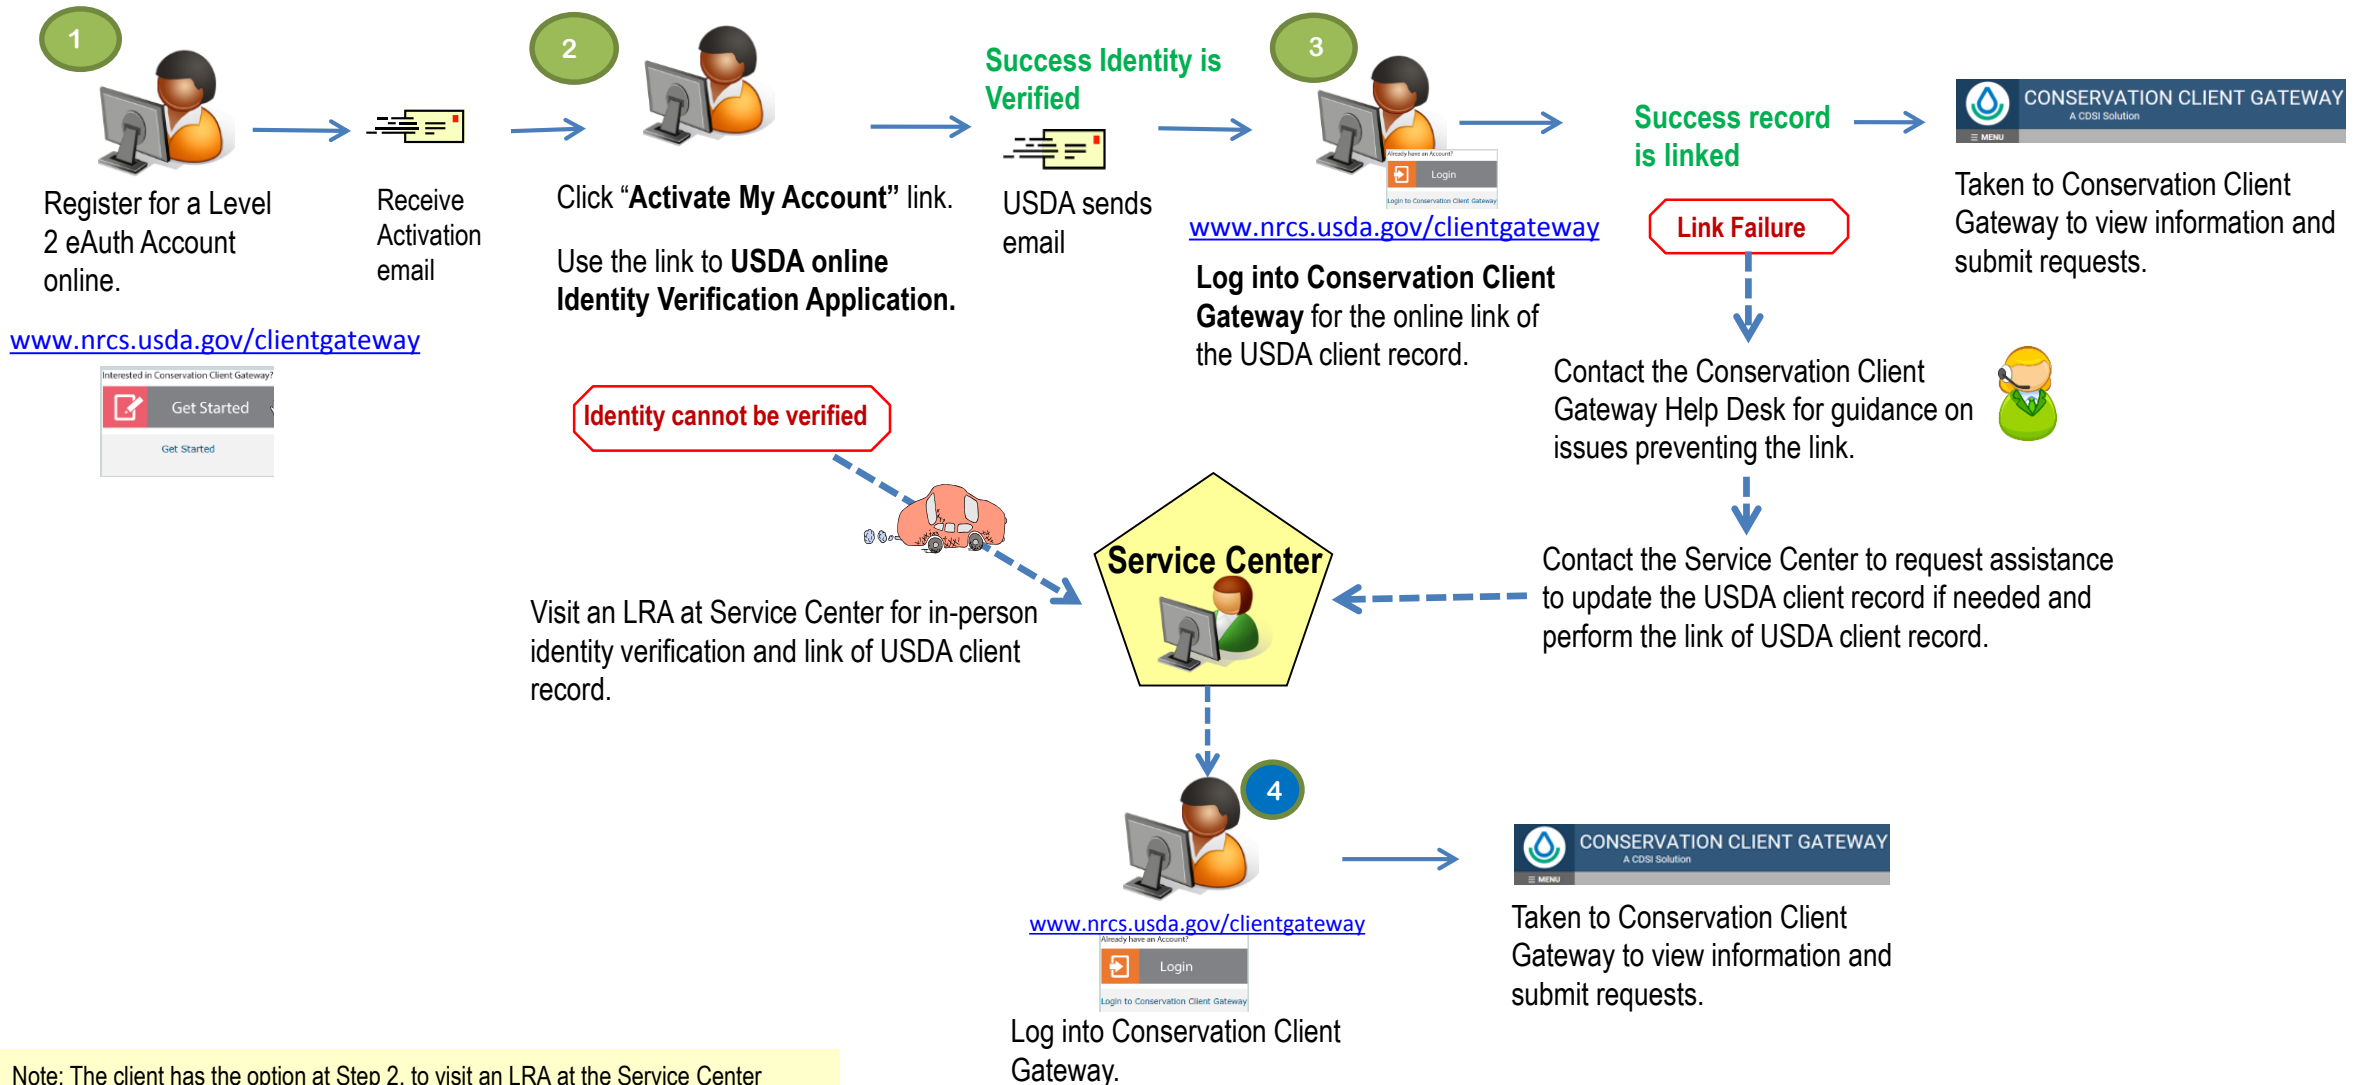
1

Register for a Level 2 eAuth Account online.

www.nrcs.usda.gov/clientgateway

Interested in Conservation Client Gateway?

Get Started

Get Started

Receive Activation email

2

Click “**Activate My Account**” link.

Use the link to **USDA online Identity Verification Application.**

Success Identity is Verified

USDA sends email

3

Already have an Account?

Login

Login to Conservation Client Gateway

www.nrcs.usda.gov/clientgateway

**Log into Conservation Client Gateway** for the online link of the USDA client record.

Success record is linked

CONSERVATION CLIENT GATEWAY

A CDSI Solution

MENU

Taken to Conservation Client Gateway to view information and submit requests.

Link Failure

Contact the Conservation Client Gateway Help Desk for guidance on issues preventing the link.

Identity cannot be verified

Visit an LRA at Service Center for in-person identity verification and link of USDA client record.

Service Center

Contact the Service Center to request assistance to update the USDA client record if needed and perform the link of USDA client record.

4

www.nrcs.usda.gov/clientgateway

Already have an Account?

Login

Login to Conservation Client Gateway

Log into Conservation Client Gateway.

CONSERVATION CLIENT GATEWAY

A CDSI Solution

MENU

Taken to Conservation Client Gateway to view information and submit requests.

Note: The client has the option at Step 2. to visit an LRA at the Service Center